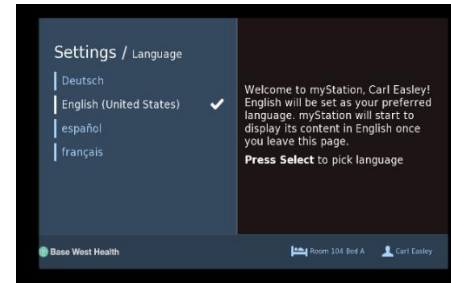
Settings / Language

Deutsch

English (United States)

español

français

Welcome to myStation, Carl Easley! English will be set as your preferred language. myStation will start to display its content in English once you leave this page.

**Press Select** to pick language

Base West Health

Room 104 Bed A

Carl Easley